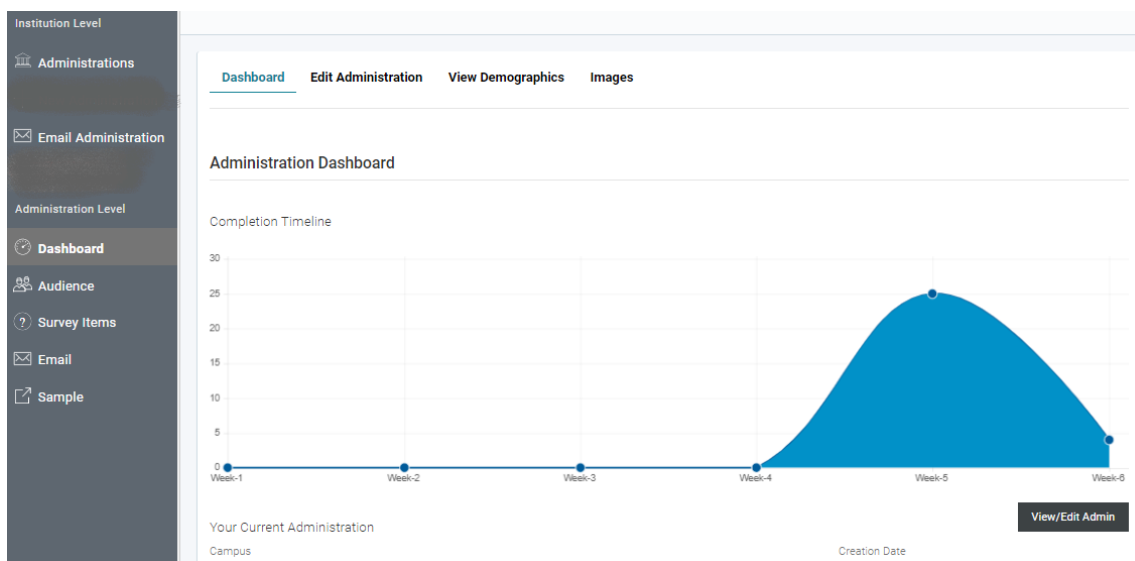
Institution Level

Administrations

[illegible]

Email Administration

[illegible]

Administration Level

Dashboard

Audience

Survey Items

Email

Sample

Dashboard Edit Administration View Demographics Images

Administration Dashboard

Completion Timeline

30
25
20
15
10
5
0

Week-1 Week-2 Week-3 Week-4 Week-5 Week-6

View/Edit Admin

Your Current Administration

Campus

Creation Date